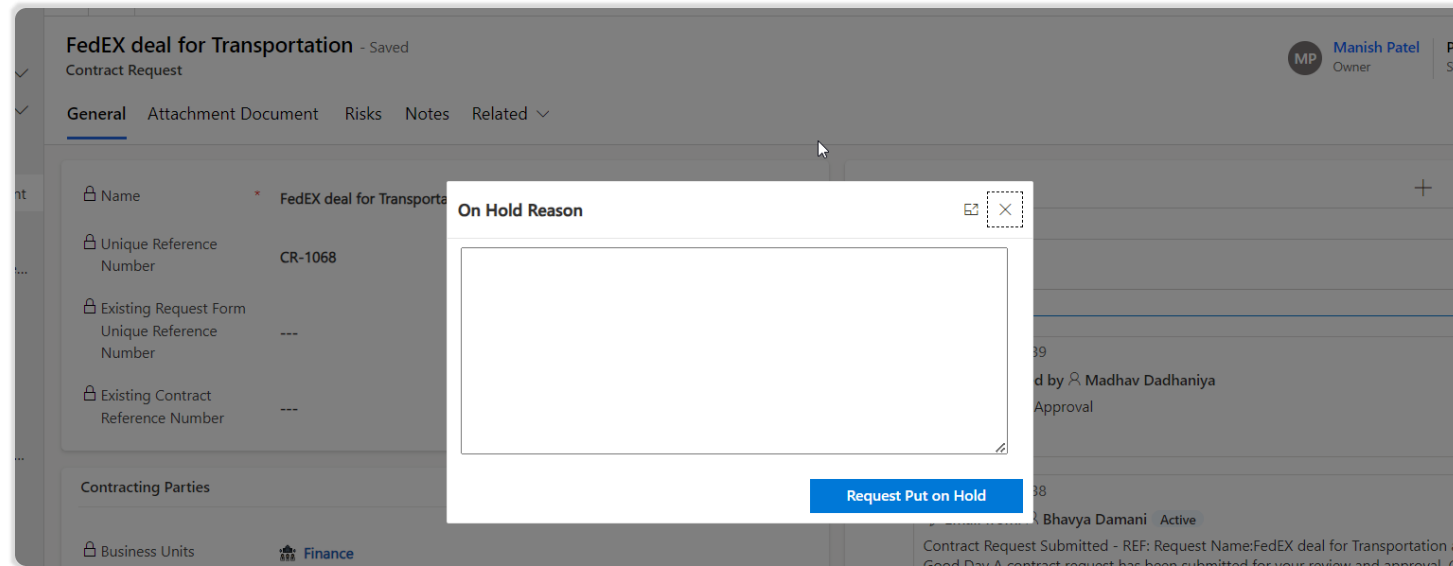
FedEX deal for Transportation - Saved
Contract Request

MP Manish Patel
Owner

General Attachment Document Risks Notes Related

nt

Name * FedEX deal for Transporta

Unique Reference Number CR-1068

Existing Request Form Unique Reference Number ---

Existing Contract Reference Number ---

Contracting Parties

Business Units Finance

On Hold Reason

Request Put on Hold

39
d by Madhav Dadhaniya
Approval

38
Bhavya Damani Active
Contract Request Submitted - REF: Request Name:FedEX deal for Transportation
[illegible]